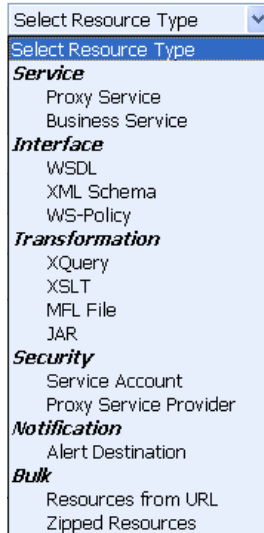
Select Resource Type
Select Resource Type
Service
Proxy Service
Business Service
Interface
WSDL
XML Schema
WS-Policy
Transformation
XQuery
XSLT
MFL File
JAR
Security
Service Account
Proxy Service Provider
Notification
Alert Destination
Bulk
Resources from URL
Zipped Resources